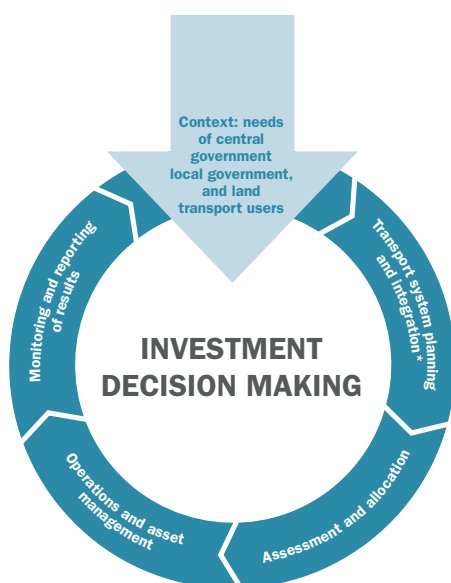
Context: needs of central government local government, and land transport users

Transport system planning and integration *

Assessment and allocation

Operations and asset management

Monitoring and reporting of results

INVESTMENT DECISION MAKING